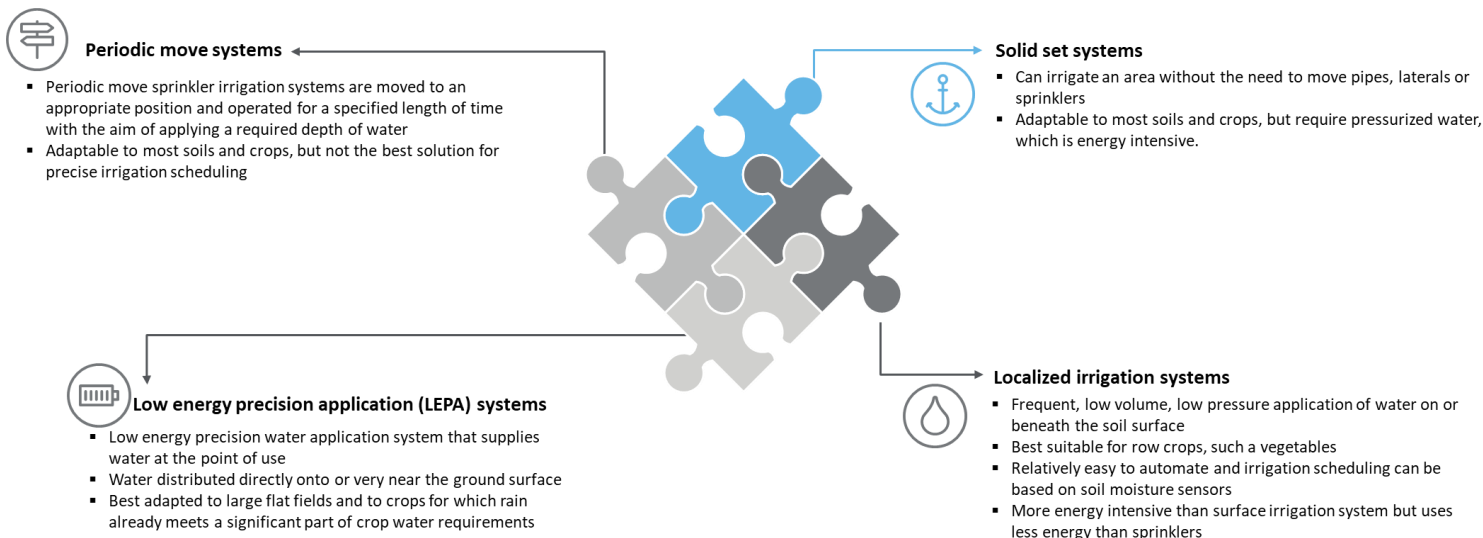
Periodic move systems

- Periodic move sprinkler irrigation systems are moved to an appropriate position and operated for a specified length of time with the aim of applying a required depth of water
- Adaptable to most soils and crops, but not the best solution for precise irrigation scheduling

Solid set systems

- Can irrigate an area without the need to move pipes, laterals or sprinklers
- Adaptable to most soils and crops, but require pressurized water, which is energy intensive.

Low energy precision application (LEPA) systems

- Low energy precision water application system that supplies water at the point of use
- Water distributed directly onto or very near the ground surface
- Best adapted to large flat fields and to crops for which rain already meets a significant part of crop water requirements

Localized irrigation systems

- Frequent, low volume, low pressure application of water on or beneath the soil surface
- Best suitable for row crops, such a vegetables
- Relatively easy to automate and irrigation scheduling can be based on soil moisture sensors
- More energy intensive than surface irrigation system but uses less energy than sprinklers